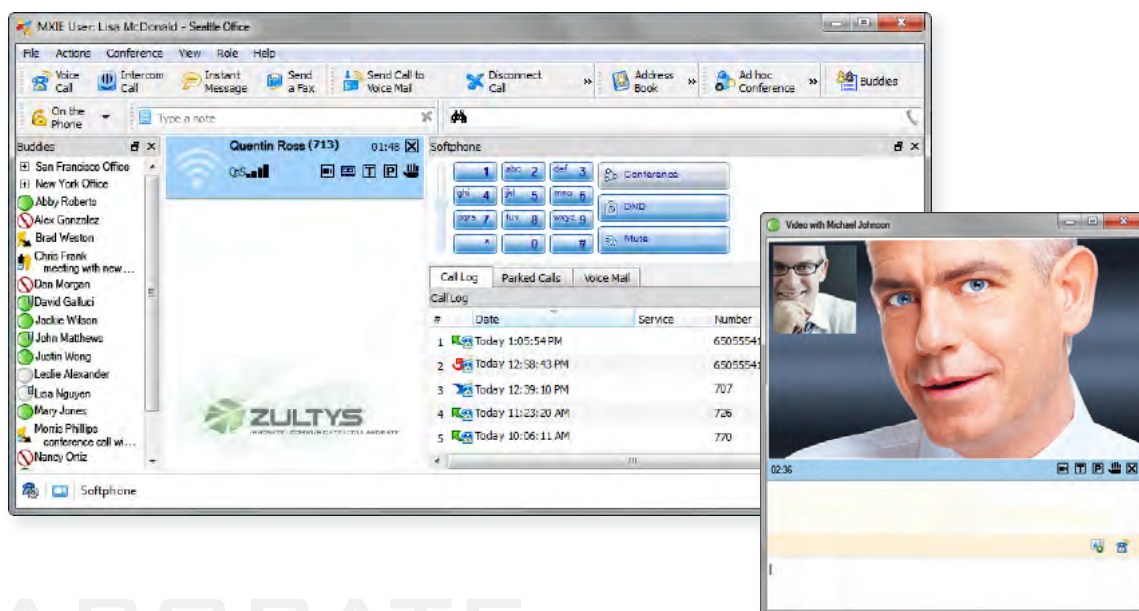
MXIE User: Lisa McDonald - Seattle Office

File Actions Conference View Role Help

Voice Call Intercom Call Instant Message Send a Fax Send Call to Voice Mail Disconnect Call » Address Book » Ad hoc Conference » Buddies

On the Phone Type a note

Buddies

San Francisco Office
New York Office
Abby Roberts
Alex Gonzalez
Brad Weston
Chris Frank meeting with new...
Don Morgan
David Galluci
Jackie Wilson
John Mathews
Justin Wong
Leslie Alexander
Lisa Nguyen
Mary Jones
Morris Phillips conference call wi...
Nancy Ortiz

Quentin Ross (713) 01:48

QoS

ZULTYS

Softphone

1 abc 2 def 3
ghi 4 jkl 5 mno 6
pqrs 7 tuv 8 wxyz 9
* 0 #

Conference
DND
Mute

Call Log Parked Calls Voice Mail

Call Log

| # | Date | Service | Number |
|---|---|---|---|
| 1 | Today 1:05:54 PM | | 65055541 |
| 2 | Today 12:58:43 PM | | 65055541 |
| 3 | Today 12:39:10 PM | | 707 |
| 4 | Today 11:23:20 AM | | 726 |
| 5 | Today 10:06:11 AM | | 770 |

Softphone

Video with Michael Johnson

02:36